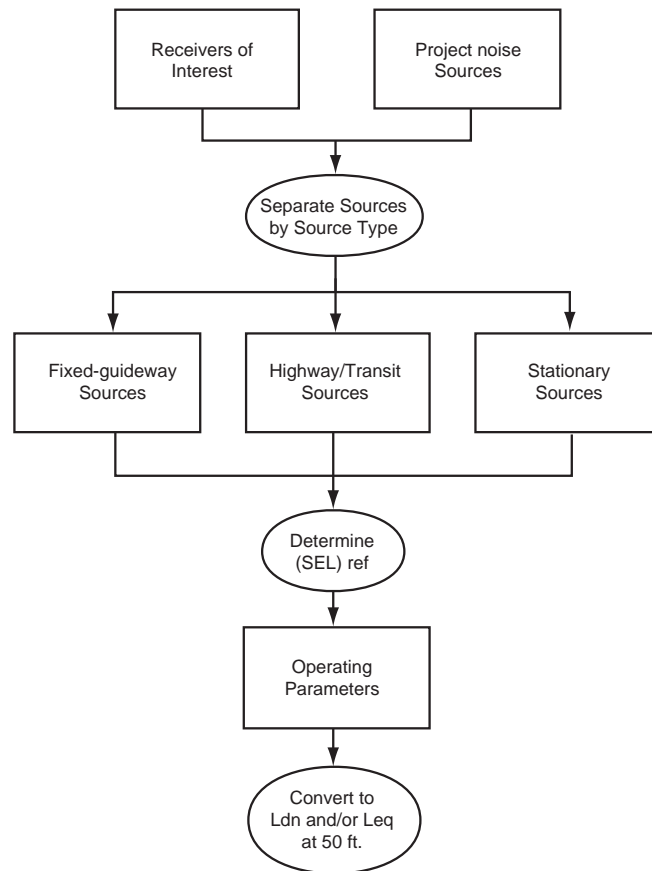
Receivers of Interest

Project noise Sources

Separate Sources by Source Type

Fixed-guideway Sources

Highway/Transit Sources

Stationary Sources

Determine (SEL) ref

Operating Parameters

Convert to Ldn and/or Leq at 50 ft.